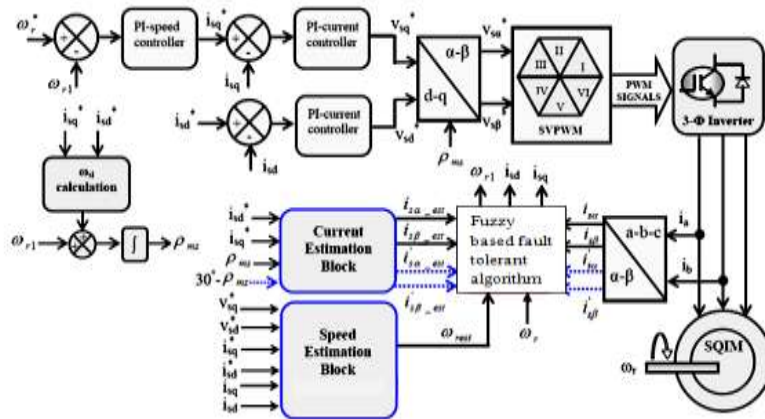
$\omega_r^*$

+

-

$\omega_{r1}$

PI-speed controller

$i_{sq}^*$

+

-

$i_{sq}$

PI-current controller

$v_{sq}^*$

α-β

d-q

$v_{s\alpha}^*$

$v_{s\beta}^*$

II

III

I

IV

VI

V

SVPWM

PWM SIGNALS

3-Φ Inverter

$i_{sd}^*$

+

-

$i_{sd}$

PI-current controller

$v_{sd}^*$

$\rho_{mz}$

$i_{sq}^*$ $i_{sd}^*$

$\omega_{sl}$ calculation

$\omega_{r1}$

$\int$

$\rho_{mz}$

$\omega_{r1}$ $i_{sd}$ $i_{sq}$

$i_{sd}^*$

$i_{sq}^*$

$\rho_{mz}$

$30^\circ$-$\rho_{mz}$

Current Estimation Block

$i_{2\alpha\_est}$

$i_{2\beta\_est}$

$i_{3\alpha\_est}$

$i_{3\beta\_est}$

Fuzzy based fault tolerant algorithm

$i_{s\alpha}$

$i_{s\beta}$

$i_{s\alpha}'$

$i_{s\beta}'$

a-b-c

α-β

$i_a$

$i_b$

$v_{sq}^*$

$v_{sd}^*$

$i_{sq}^*$

$i_{sd}^*$

$i_{sq}$

$i_{sd}$

Speed Estimation Block

$\omega_{rest}$

$\omega_r$

$\omega_r$

SQIM